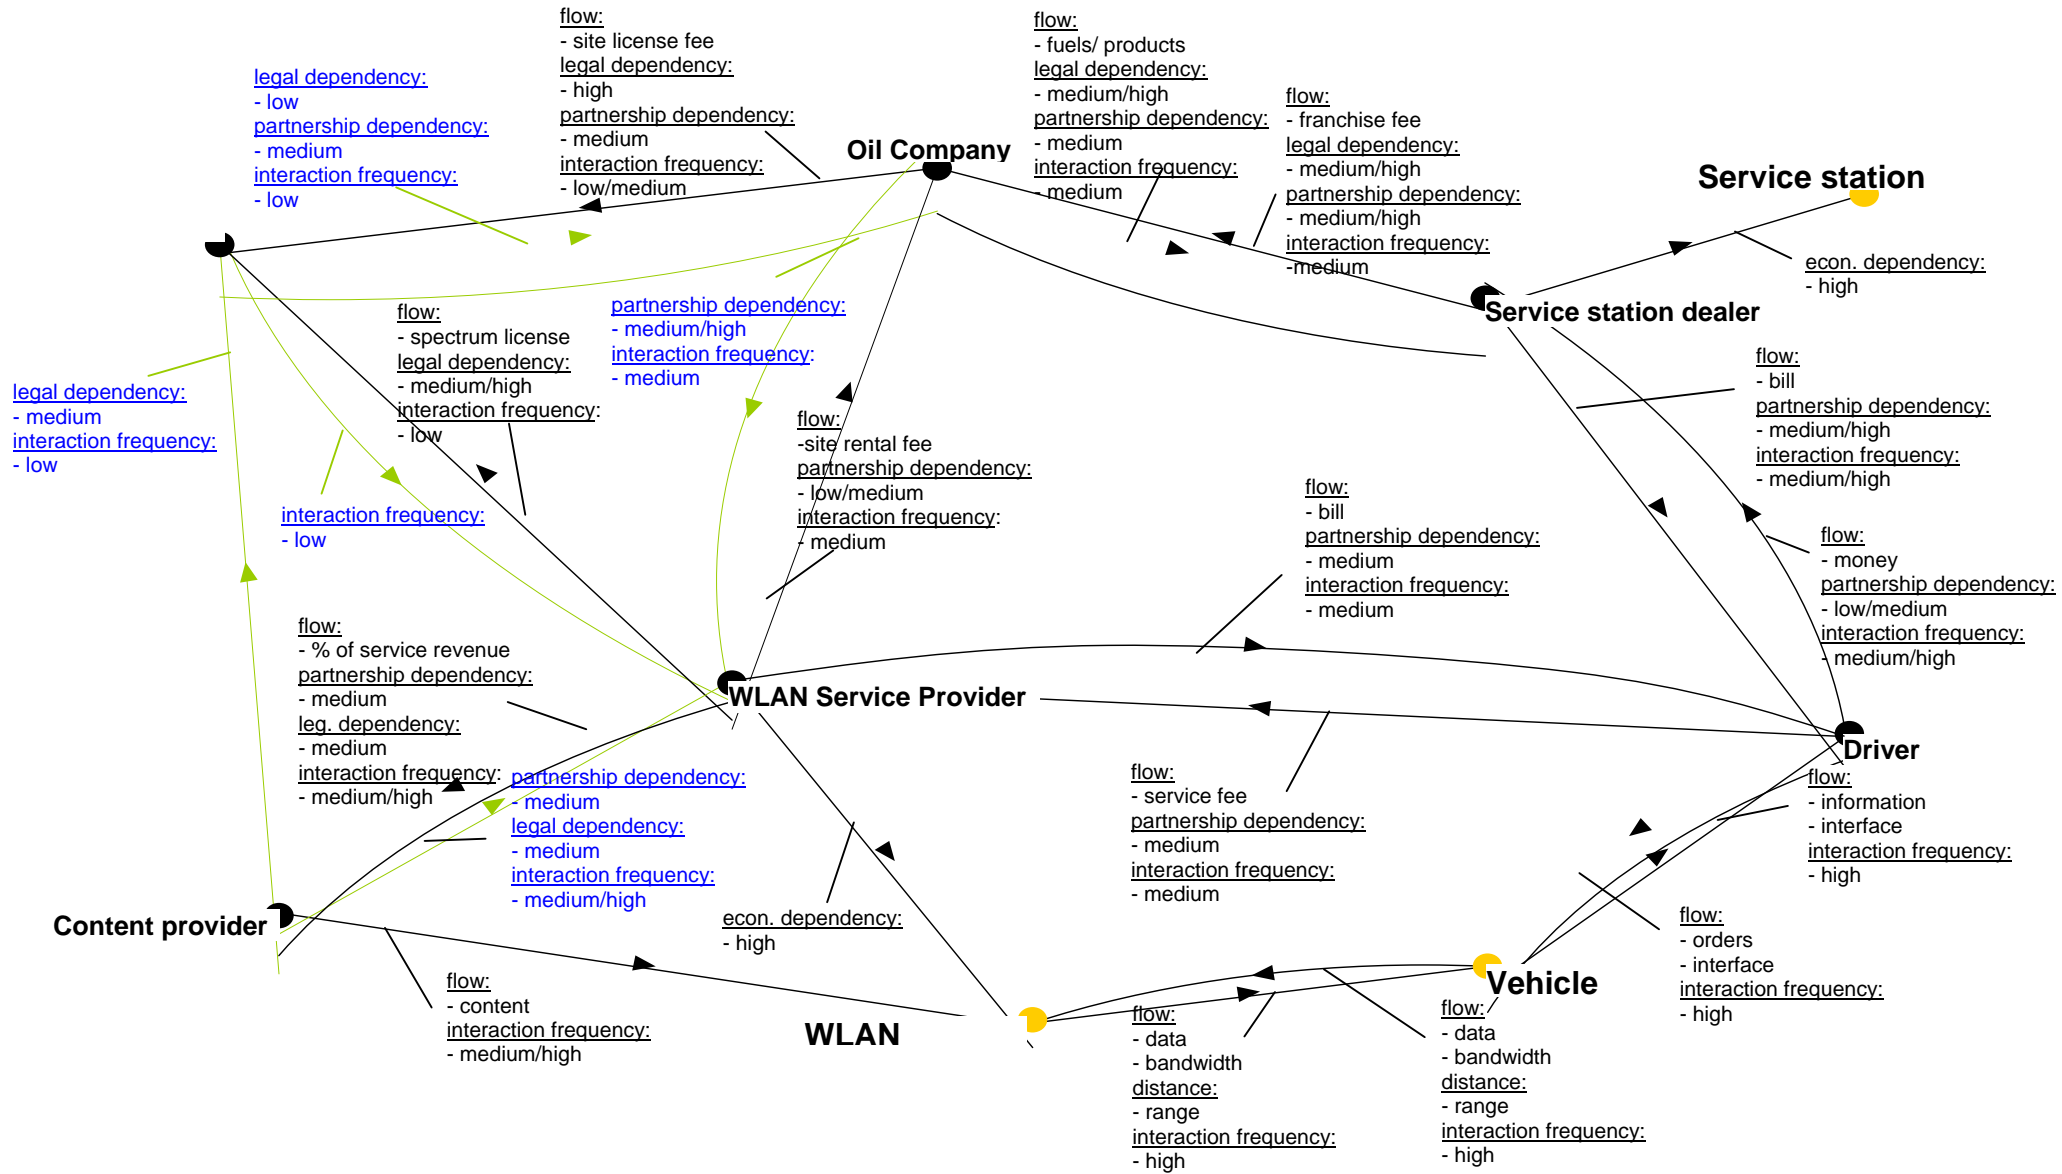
legal dependency:
- low
partnership dependency:
- medium
interaction frequency:
- low

flow:
- site license fee
legal dependency:
- high
partnership dependency:
- medium
interaction frequency:
- low/medium

Oil Company

flow:
- fuels/ products
legal dependency:
- medium/high
partnership dependency:
- medium
interaction frequency:
- medium

flow:
- franchise fee
legal dependency:
- medium/high
partnership dependency:
- medium/high
interaction frequency:
-medium

Service station

econ. dependency:
- high

Service station dealer

legal dependency:
- medium
interaction frequency:
- low

flow:
- spectrum license
legal dependency:
- medium/high
interaction frequency:
- low

partnership dependency:
- medium/high
interaction frequency:
- medium

flow:
-site rental fee
partnership dependency:
- low/medium
interaction frequency:
- medium

flow:
- bill
partnership dependency:
- medium/high
interaction frequency:
- medium/high

interaction frequency:
- low

flow:
- bill
partnership dependency:
- medium
interaction frequency:
- medium

flow:
- money
partnership dependency:
- low/medium
interaction frequency:
- medium/high

flow:
- % of service revenue
partnership dependency:
- medium
leg. dependency:
- medium
interaction frequency:
- medium/high

WLAN Service Provider

partnership dependency:
- medium
legal dependency:
- medium
interaction frequency:
- medium/high

flow:
- service fee
partnership dependency:
- medium
interaction frequency:
- medium

Driver

flow:
- information
- interface
interaction frequency:
- high

Content provider

econ. dependency:
- high

flow:
- orders
- interface
interaction frequency:
- high

flow:
- content
interaction frequency:
- medium/high

WLAN

flow:
- data
- bandwidth
distance:
- range
interaction frequency:
- high

Vehicle

flow:
- data
- bandwidth
distance:
- range
interaction frequency:
- high